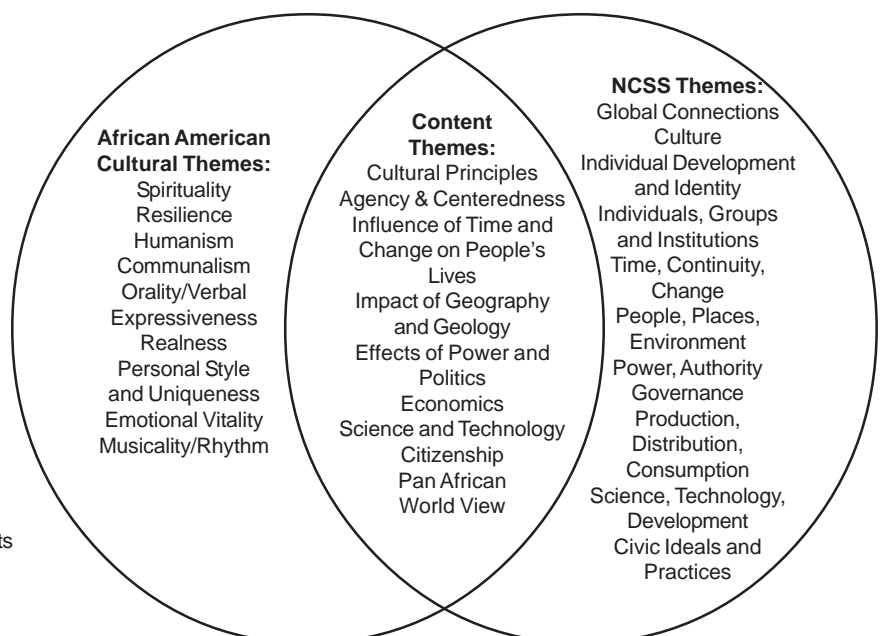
African American Cultural Themes:
Spirituality
Resilience
Humanism
Communalism
Orality/Verbal
Expressiveness
Realness
Personal Style and Uniqueness
Emotional Vitality
Musicality/Rhythm

Content Themes:
Cultural Principles
Agency & Centeredness
Influence of Time and Change on People's Lives
Impact of Geography and Geology
Effects of Power and Politics
Economics
Science and Technology
Citizenship
Pan African World View

NCSS Themes:
Global Connections
Culture
Individual Development and Identity
Individuals, Groups and Institutions
Time, Continuity, Change
People, Places, Environment
Power, Authority Governance
Production, Distribution, Consumption
Science, Technology, Development
Civic Ideals and Practices

ts